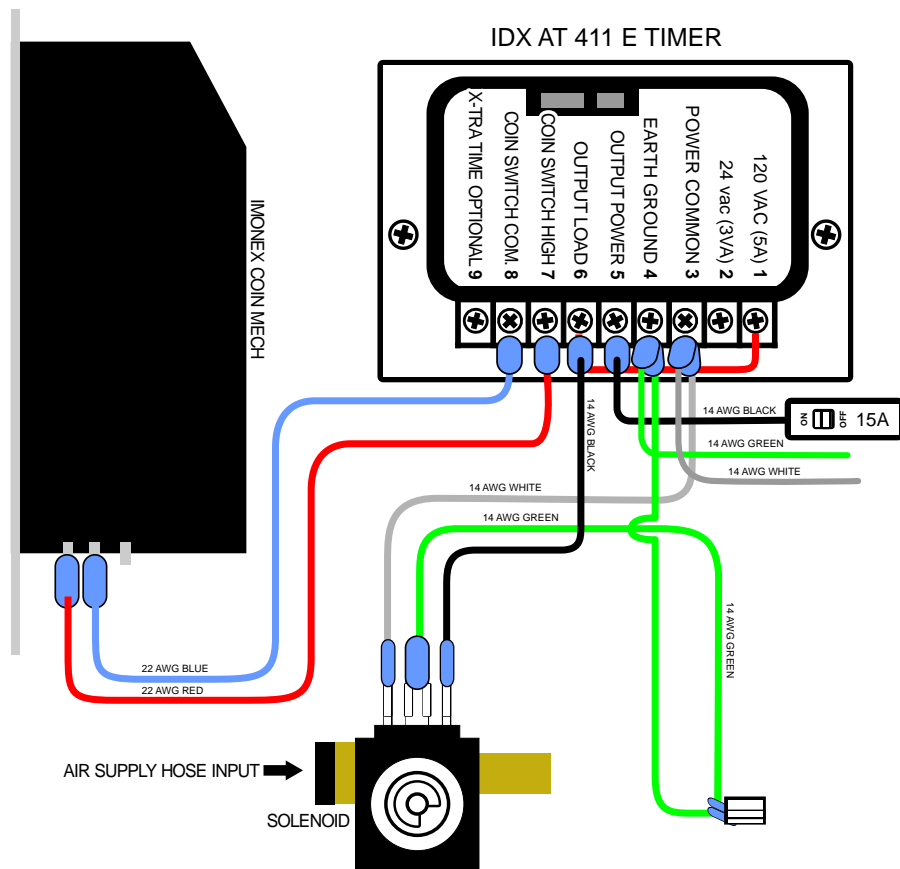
IDX AT 411 E TIMER

120 VAC (5A) 1
24 vac (3VA) 2
POWER COMMON 3
EARTH GROUND 4
OUTPUT POWER 5
OUTPUT LOAD 6
COIN SWITCH HIGH 7
COIN SWITCH COM. 8
X-TRA TIME OPTIONAL 9

IMONEX COIN MECH

14 AWG BLACK
ON OFF 15A
14 AWG GREEN
14 AWG WHITE
14 AWG BLACK
14 AWG WHITE
14 AWG GREEN
14 AWG GREEN
22 AWG BLUE
22 AWG RED

AIR SUPPLY HOSE INPUT
SOLENOID